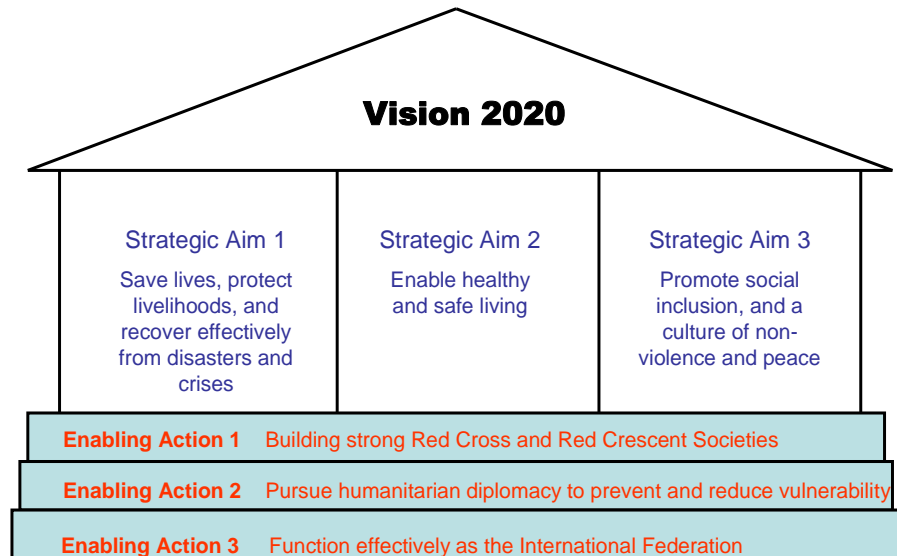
Vision 2020

Strategic Aim 1
Save lives, protect livelihoods, and recover effectively from disasters and crises

Strategic Aim 2
Enable healthy and safe living

Strategic Aim 3
Promote social inclusion, and a culture of non-violence and peace

Enabling Action 1 Building strong Red Cross and Red Crescent Societies

Enabling Action 2 Pursue humanitarian diplomacy to prevent and reduce vulnerability

Enabling Action 3 Function effectively as the International Federation